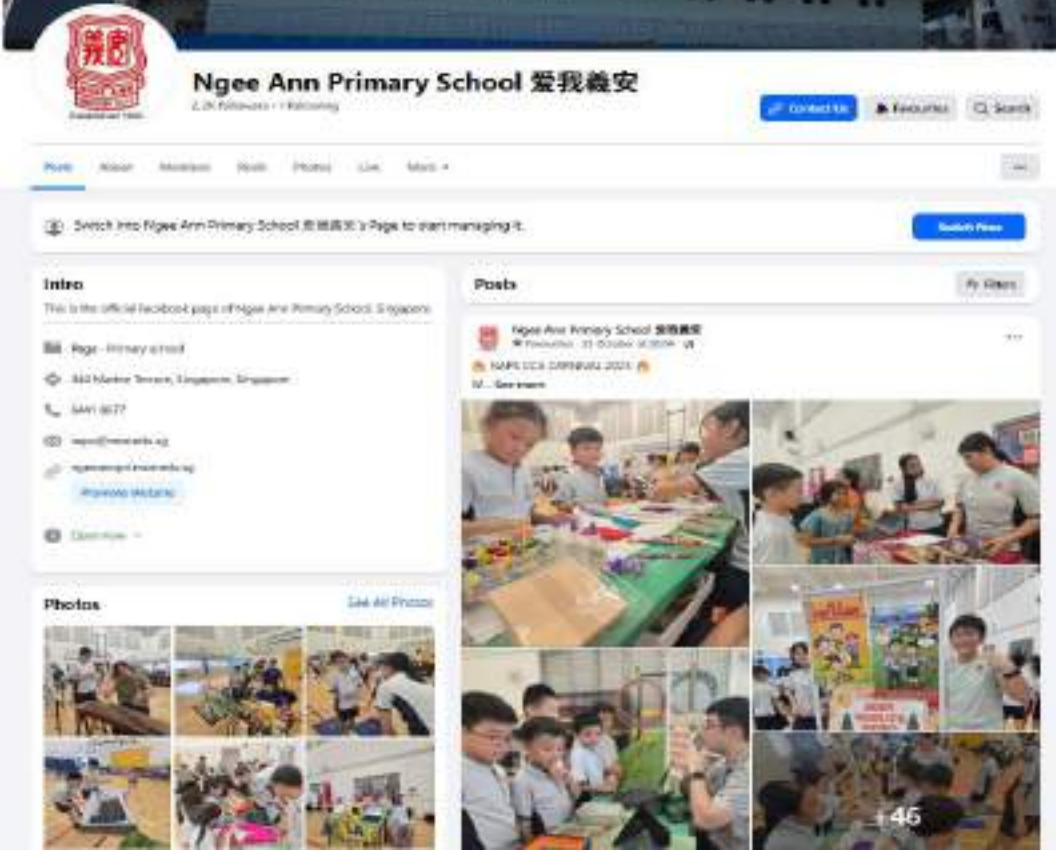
Ngee Ann Primary School 爱我義安

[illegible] followers • 1 following

Contact Us

Favourites

Search

Posts

About

Mentions

Reels

Photos

Live

More

Switch into Ngee Ann Primary School 爱我義安's Page to start managing it.

Switch Now

Intro

This is the official facebook page of Ngee Ann Primary School, Singapore.

Page · Primary school

344 Marine Terrace, Singapore, Singapore

6441 8677

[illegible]

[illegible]

Promote Website

Open now

Photos

See All Photos

Posts

Filters

Ngee Ann Primary School 爱我義安

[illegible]

NAPS CCA CARNIVAL 2024

... See more

+46